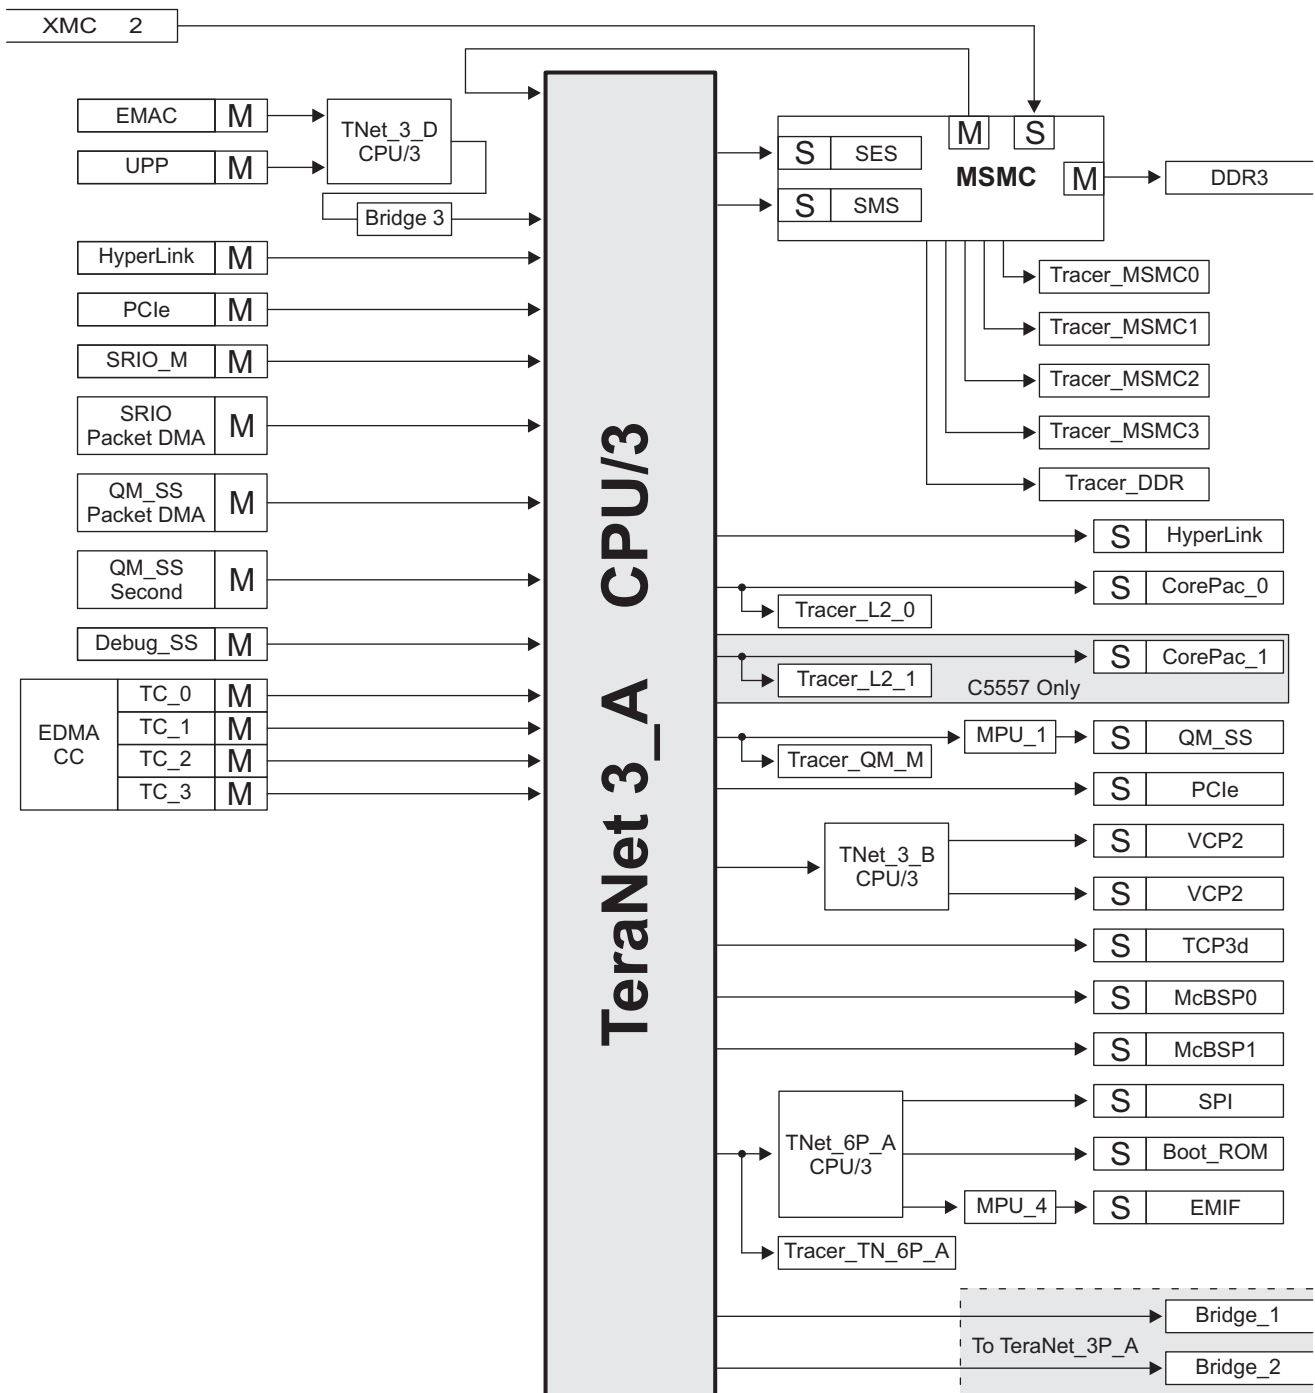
XMC 2

EMAC M
UPP M
TNet_3_D CPU/3
Bridge 3
HyperLink M
PCIe M
SRIO_M M
SRIO Packet DMA M
QM_SS Packet DMA M
QM_SS Second M
Debug_SS M
EDMA CC
TC_0 M
TC_1 M
TC_2 M
TC_3 M

TeraNet 3_A CPU/3

M S
S SES
S SMS
MSMC
M
DDR3
Tracer_MSMC0
Tracer_MSMC1
Tracer_MSMC2
Tracer_MSMC3
Tracer_DDR
S HyperLink
S CorePac_0
Tracer_L2_0
S CorePac_1
Tracer_L2_1
C5557 Only
MPU_1
S QM_SS
Tracer_QM_M
S PCIe
TNet_3_B CPU/3
S VCP2
S VCP2
S TCP3d
S McBSP0
S McBSP1
TNet_6P_A CPU/3
S SPI
S Boot_ROM
MPU_4
S EMIF
Tracer_TN_6P_A
Bridge_1
To TeraNet_3P_A
Bridge_2